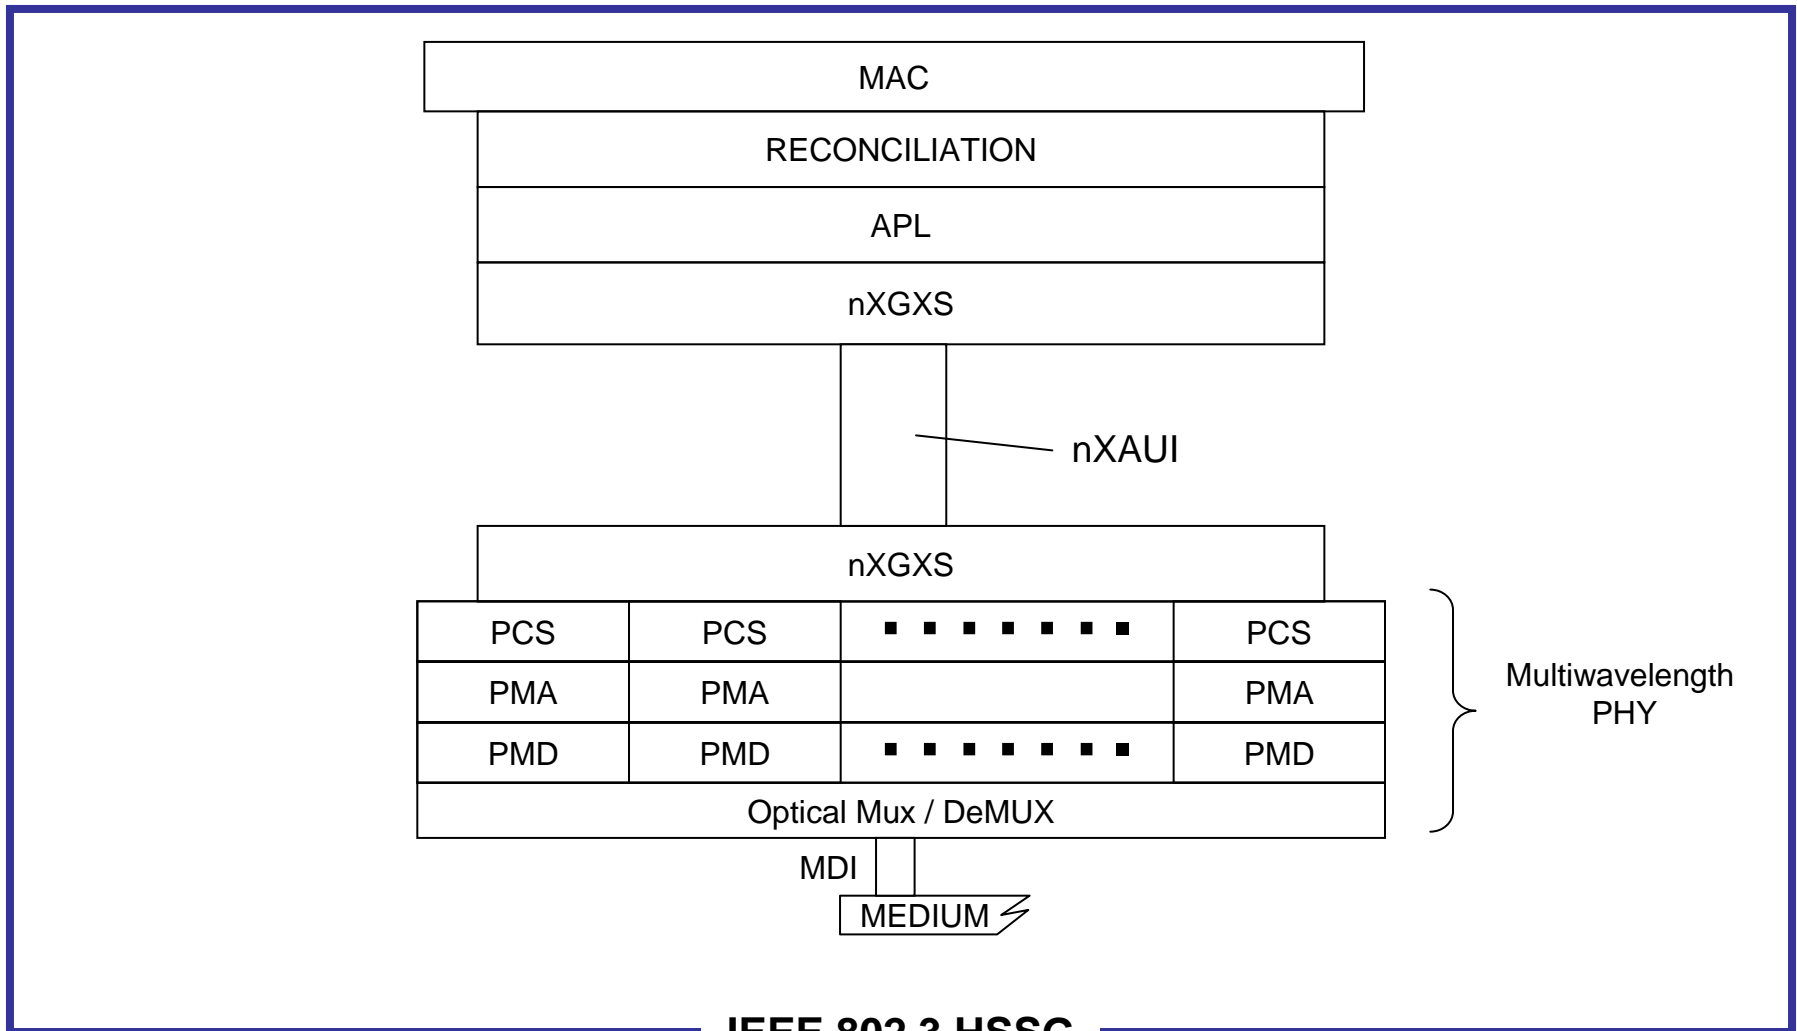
MAC

RECONCILIATION

APL

nXGXS

nXAUI

nXGXS

| PCS | PCS | ■ ■ ■ ■ ■ ■ ■ | PCS |
|---|---|---|---|
| PMA | PMA | | PMA |
| PMD | PMD | ■ ■ ■ ■ ■ ■ ■ | PMD |

Optical Mux / DeMUX

Multiwavelength PHY

MDI

MEDIUM

IEEE 802.3 HSSG